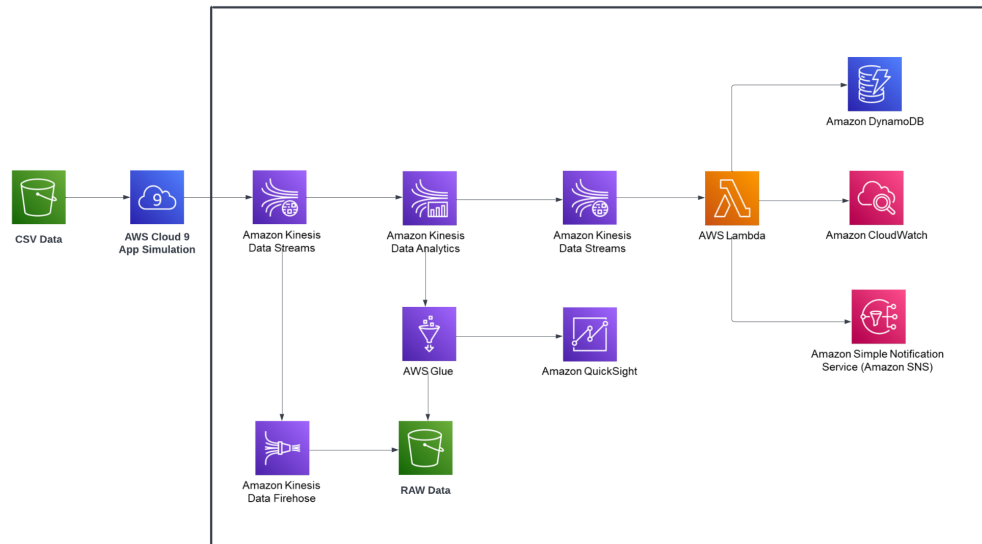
CSV Data

9

AWS Cloud 9 App Simulation

Amazon Kinesis Data Streams

Amazon Kinesis Data Analytics

Amazon Kinesis Data Streams

AWS Lambda

Amazon DynamoDB

Amazon CloudWatch

Amazon Simple Notification Service (Amazon SNS)

AWS Glue

Amazon QuickSight

Amazon Kinesis Data Firehose

RAW Data